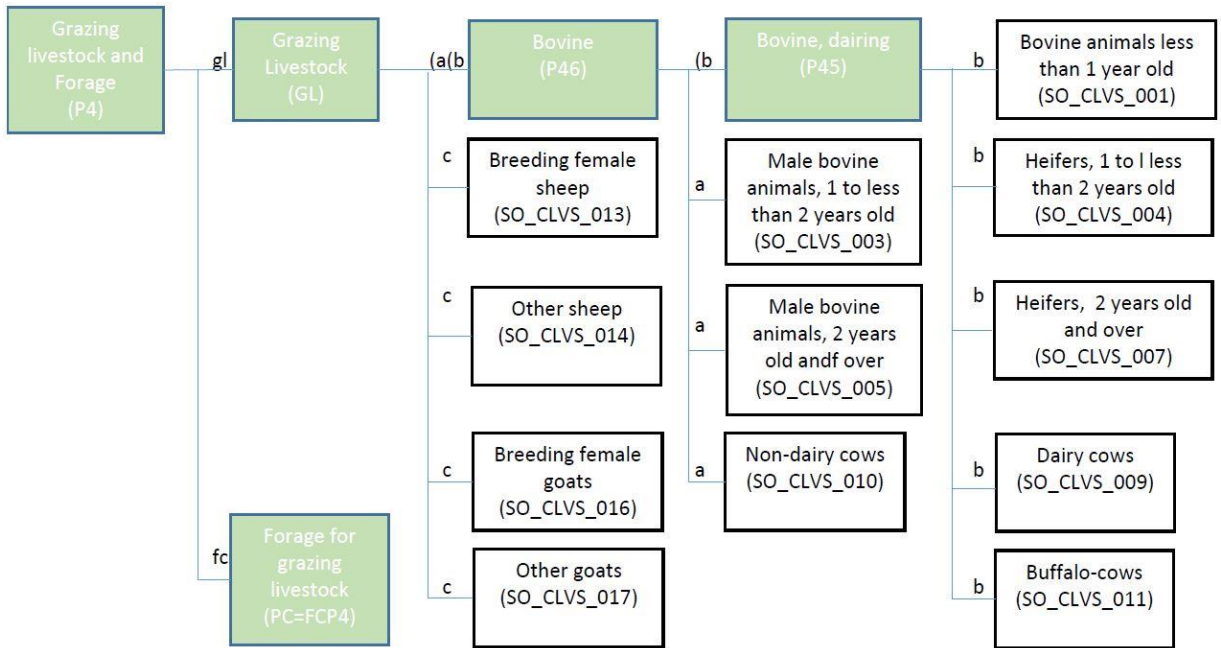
Grazing livestock and Forage (P4)

gl

Grazing Livestock (GL)

(a(b

Bovine (P46)

(b

Bovine, dairing (P45)

b

Bovine animals less than 1 year old (SO_CLVS_001)

c

Breeding female sheep (SO_CLVS_013)

a

Male bovine animals, 1 to less than 2 years old (SO_CLVS_003)

b

Heifers, 1 to l less than 2 years old (SO_CLVS_004)

c

Other sheep (SO_CLVS_014)

a

Male bovine animals, 2 years old andf over (SO_CLVS_005)

b

Heifers, 2 years old and over (SO_CLVS_007)

c

Breeding female goats (SO_CLVS_016)

a

Non-dairy cows (SO_CLVS_010)

b

Dairy cows (SO_CLVS_009)

fc

Forage for grazing livestock (PC=FCP4)

c

Other goats (SO_CLVS_017)

b

Buffalo-cows (SO_CLVS_011)